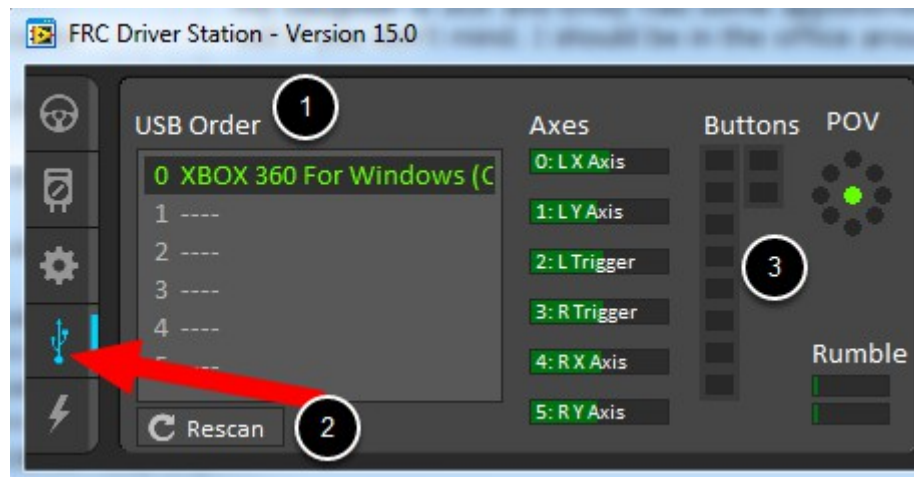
FRC Driver Station - Version 15.0

1

USB Order

0 XBOX 360 For Windows (C

1 ----

2 ----

3 ----

4 ----

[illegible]

Rescan

2

Axes

0: L X Axis

1: L Y Axis

2: L Trigger

3: R Trigger

4: R X Axis

5: R Y Axis

Buttons

3

POV

Rumble